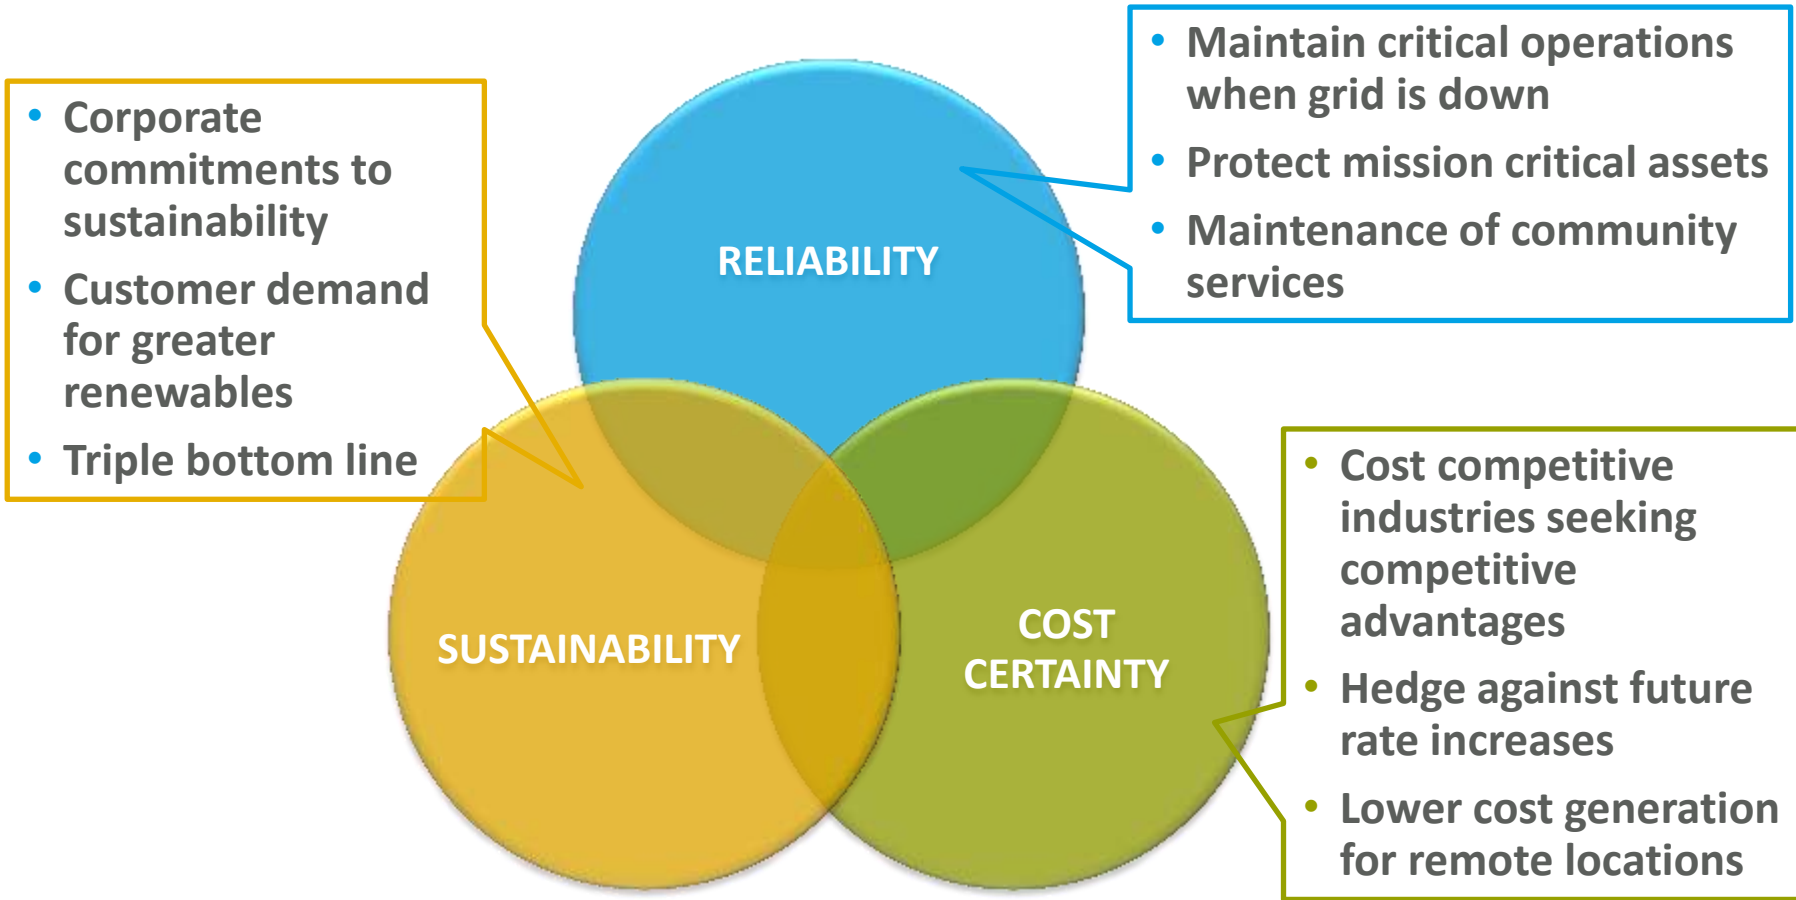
• Corporate commitments to sustainability
• Customer demand for greater renewables
• Triple bottom line

RELIABILITY

• Maintain critical operations when grid is down
• Protect mission critical assets
• Maintenance of community services

SUSTAINABILITY

COST CERTAINTY

• Cost competitive industries seeking competitive advantages
• Hedge against future rate increases
• Lower cost generation for remote locations